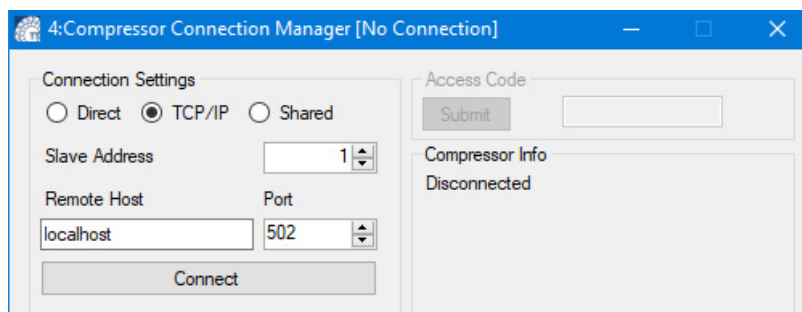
4:Compressor Connection Manager [No Connection]

Connection Settings

Direct TCP/IP Shared

Slave Address 1

Remote Host Port

localhost 502

Connect

Access Code

Submit

Compressor Info

Disconnected